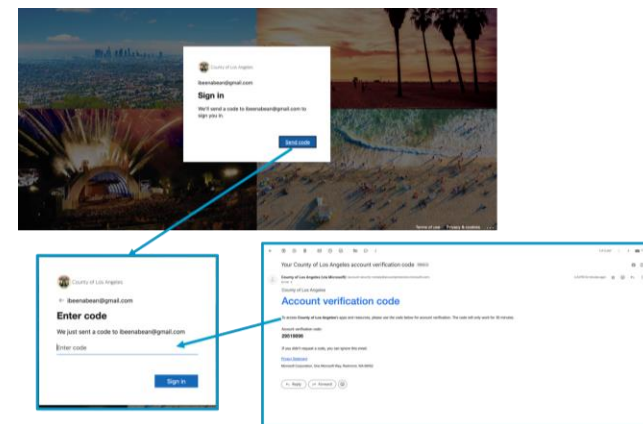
County of Los Angeles

ibeenabean@gmail.com

Sign in

We'll send a code to ibeenabean@gmail.com to sign you in.

Send code

Terms of use Privacy & cookies ...

County of Los Angeles

← ibeenabean@gmail.com

Enter code

We just sent a code to ibeenabean@gmail.com

Enter code

Sign in

Your County of Los Angeles account verification code

County of Los Angeles (via Microsoft) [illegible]

County of Los Angeles

Account verification code

To access County of Los Angeles's apps and resources, please use the code below for account verification. The code will only work for 30 minutes.

Account verification code:

20516698

If you didn't request a code, you can ignore this email.

Privacy Statement

Microsoft Corporation, One Microsoft Way, Redmond, WA 98052

Reply Forward